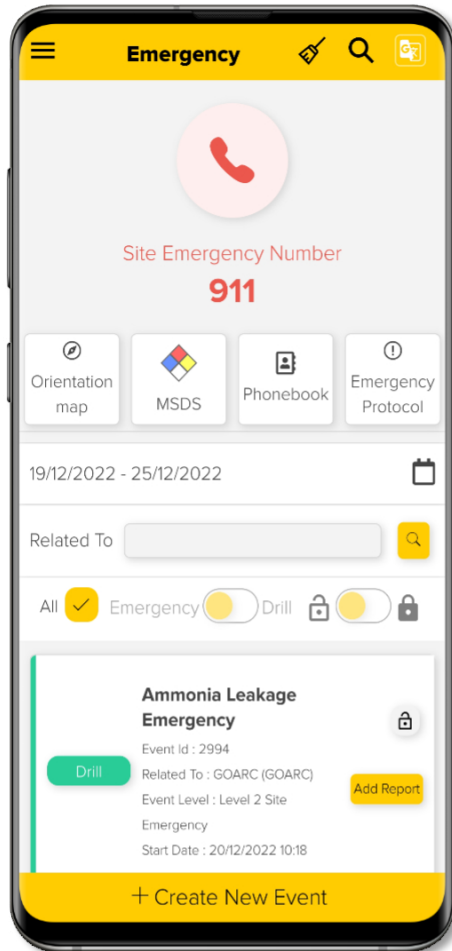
Emergency

Site Emergency Number
911

Orientation map

MSDS

Phonebook

Emergency Protocol

19/12/2022 - 25/12/2022

Related To

All Emergency Drill

Ammonia Leakage Emergency

Drill

Event Id : 2994
Related To : GOARC (GOARC)
Event Level : Level 2 Site Emergency
Start Date : 20/12/2022 10:18

Add Report

+ Create New Event